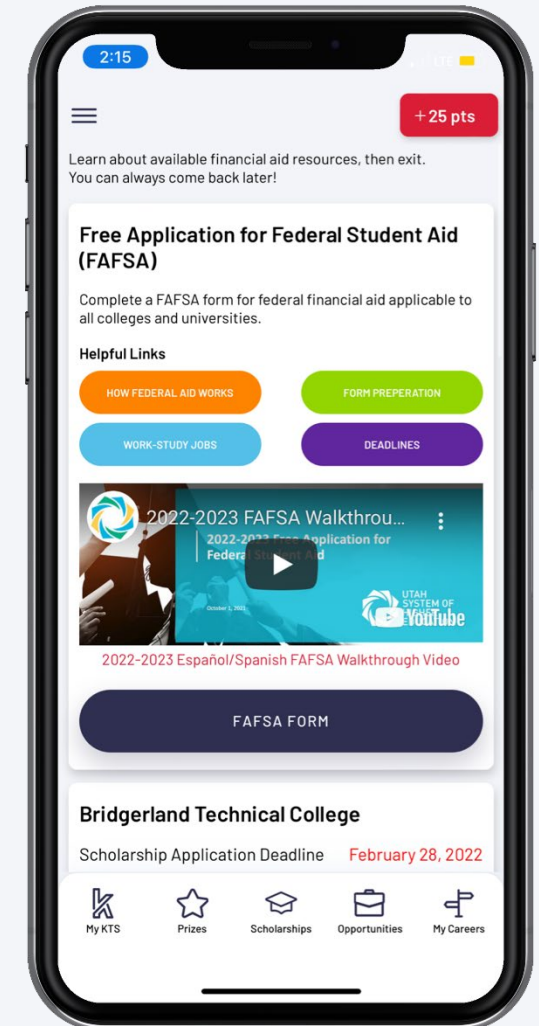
2:15

+25 pts

Learn about available financial aid resources, then exit. You can always come back later!

Free Application for Federal Student Aid (FAFSA)

Complete a FAFSA form for federal financial aid applicable to all colleges and universities.

Helpful Links

HOW FEDERAL AID WORKS

FORM PREPERATION

WORK-STUDY JOBS

DEADLINES

2022-2023 FAFSA Walkthrou...

2022-2023 Free Application for Federal Student Aid

October 1, 2021

UTAH SYSTEM OF

YouTube

2022-2023 Español/Spanish FAFSA Walkthrough Video

FAFSA FORM

Bridgerland Technical College

Scholarship Application Deadline February 28, 2022

My KTS

Prizes

Scholarships

Opportunities

My Careers